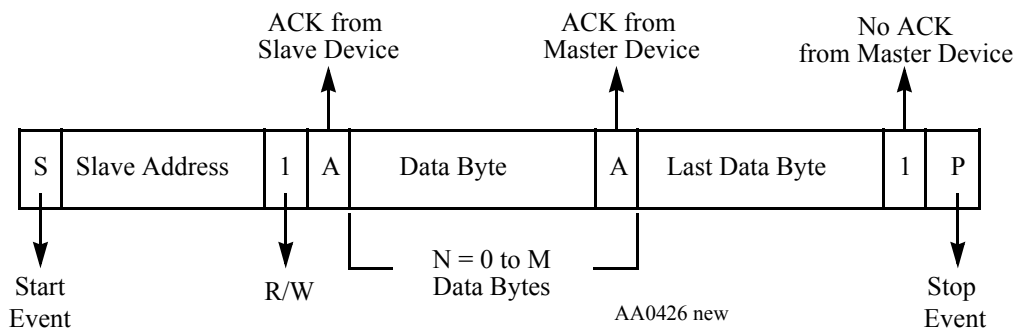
ACK from Slave Device

ACK from Master Device

No ACK from Master Device

| S | Slave Address | 1 | A | Data Byte | A | Last Data Byte | 1 | P |
|---|---|---|---|---|---|---|---|---|

N = 0 to M Data Bytes

Start Event

R/W

AA0426 new

Stop Event